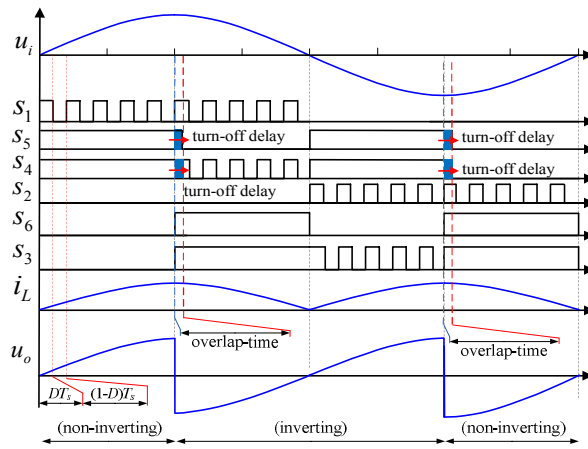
$u_i$

$S_1$

$S_5$ turn-off delay turn-off delay

$S_4$ turn-off delay turn-off delay

$S_2$ turn-off delay

$S_6$

$S_3$

$i_L$

overlap-time overlap-time

$u_o$

$DT_s$ $(1\text{-}D)T_s$

(non-inverting) (inverting) (non-inverting)